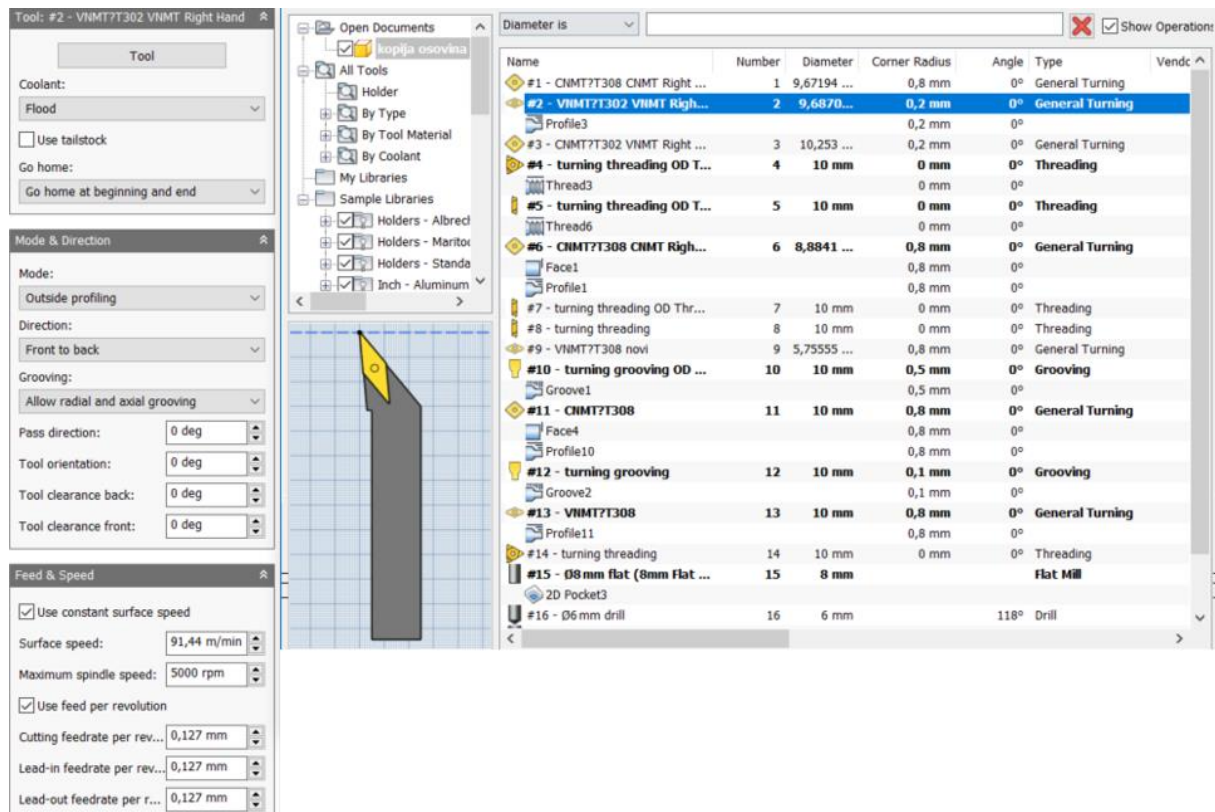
Tool: #2 - VNMT?T302 VNMT Right Hand

Tool

Coolant:

Flood

Use tailstock

Go home:

Go home at beginning and end

Mode & Direction

Mode:

Outside profiling

Direction:

Front to back

Grooving:

Allow radial and axial grooving

Pass direction: 0 deg

Tool orientation: 0 deg

Tool clearance back: 0 deg

Tool clearance front: 0 deg

Feed & Speed

Use constant surface speed

Surface speed: 91,44 m/min

Maximum spindle speed: 5000 rpm

Use feed per revolution

Cutting feedrate per rev... 0,127 mm

Lead-in feedrate per rev... 0,127 mm

Lead-out feedrate per r... 0,127 mm

Open Documents
kopija osovina
All Tools
Holder
By Type
By Tool Material
By Coolant
My Libraries
Sample Libraries
Holders - Albrecl
Holders - Maritoo
Holders - Standa
Inch - Aluminum

Diameter is

Show Operations

| Name | Number | Diameter | Corner Radius | Angle | Type | Vendc |
|---|---|---|---|---|---|---|
| #1 - CNMT?T308 CNMT Right ... | 1 | 9,67194 ... | 0,8 mm | 0° | General Turning | |
| #2 - VNMT?T302 VNMT Righ... | 2 | 9,6870... | 0,2 mm | 0° | General Turning | |
| Profile3 | | | 0,2 mm | 0° | | |
| #3 - CNMT?T302 VNMT Right ... | 3 | 10,253 ... | 0,2 mm | 0° | General Turning | |
| #4 - turning threading OD T... | 4 | 10 mm | 0 mm | 0° | Threading | |
| Thread3 | | | 0 mm | 0° | | |
| #5 - turning threading OD T... | 5 | 10 mm | 0 mm | 0° | Threading | |
| Thread6 | | | 0 mm | 0° | | |
| #6 - CNMT?T308 CNMT Righ... | 6 | 8,8841 ... | 0,8 mm | 0° | General Turning | |
| Face1 | | | 0,8 mm | 0° | | |
| Profile1 | | | 0,8 mm | 0° | | |
| #7 - turning threading OD Thr... | 7 | 10 mm | 0 mm | 0° | Threading | |
| #8 - turning threading | 8 | 10 mm | 0 mm | 0° | Threading | |
| #9 - VNMT?T308 novi | 9 | 5,75555 ... | 0,8 mm | 0° | General Turning | |
| #10 - turning grooving OD ... | 10 | 10 mm | 0,5 mm | 0° | Grooving | |
| Groove1 | | | 0,5 mm | 0° | | |
| #11 - CNMT?T308 | 11 | 10 mm | 0,8 mm | 0° | General Turning | |
| Face4 | | | 0,8 mm | 0° | | |
| Profile10 | | | 0,8 mm | 0° | | |
| #12 - turning grooving | 12 | 10 mm | 0,1 mm | 0° | Grooving | |
| Groove2 | | | 0,1 mm | 0° | | |
| #13 - VNMT?T308 | 13 | 10 mm | 0,8 mm | 0° | General Turning | |
| Profile11 | | | 0,8 mm | 0° | | |
| #14 - turning threading | 14 | 10 mm | 0 mm | 0° | Threading | |
| #15 - Ø8 mm flat (8mm Flat ... | 15 | 8 mm | | | Flat Mill | |
| 2D Pocket3 | | | | | | |
| #16 - Ø6 mm drill | 16 | 6 mm | | 118° | Drill | |